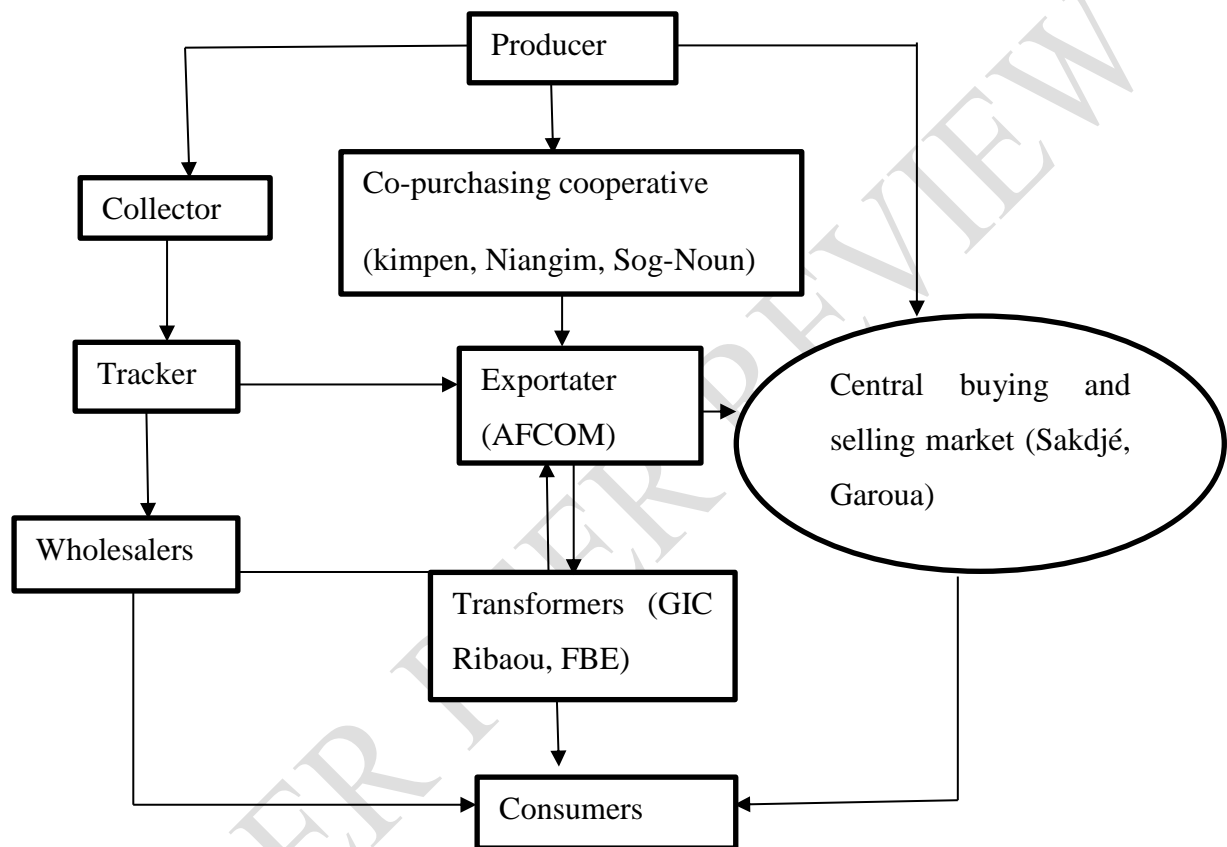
Producer

Collector

Co-purchasing cooperative

(kimpen, Niangim, Sog-Noun)

Tracker

Exportater (AFCOM)

Central buying and selling market (Sakdjé, Garoua)

Wholesalers

Transformers (GIC Ribaou, FBE)

Consumers

PEER REVIEW